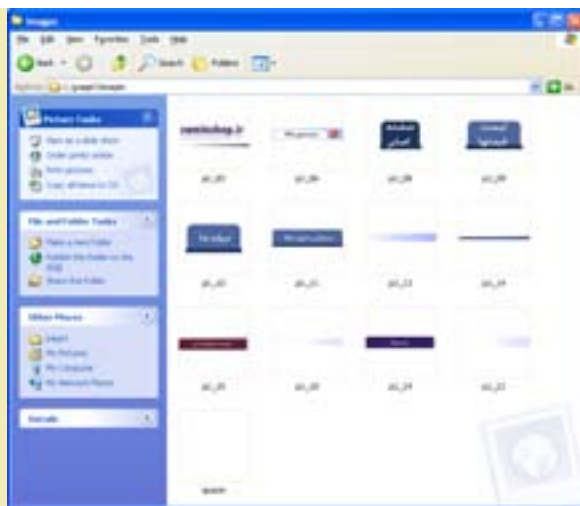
Images

File Edit View Favorites Tools Help

Back Search Folders

Address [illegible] Go

Picture Tasks

View as a slide show
Order prints online
Print pictures
Copy all items to CD

File and Folder Tasks

Make a new folder
Publish this folder to the Web
Share this folder

Other Places

Details

namiashop.ir

pic_01 pic_06 pic_08 pic_09

pic_10 pic_11 pic_13 pic_14

pic_15 pic_18 pic_19 pic_22

spacer